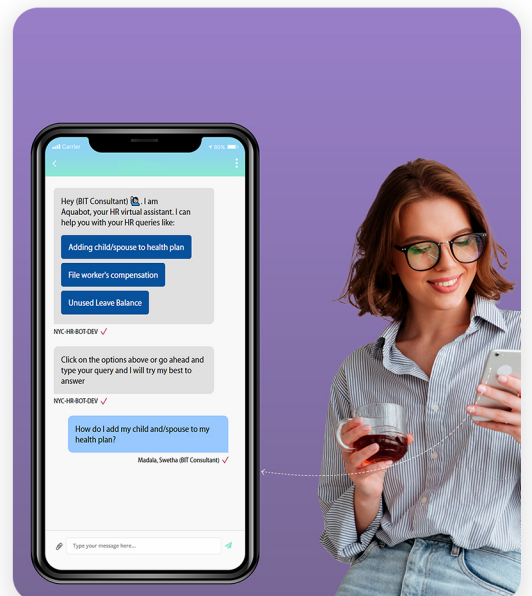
Carrier
95%

Hey (BIT Consultant) 🙋. I am Aquabot, your HR virtual assistant. I can help you with your HR queries like:

Adding child/spouse to health plan

File worker's compensation

Unused Leave Balance

NYC-HR-BOT-DEV ✓

Click on the options above or go ahead and type your query and I will try my best to answer

NYC-HR-BOT-DEV ✓

How do I add my child and/spouse to my health plan?

Madala, Swetha (BIT Consultant) ✓

Type your message here...